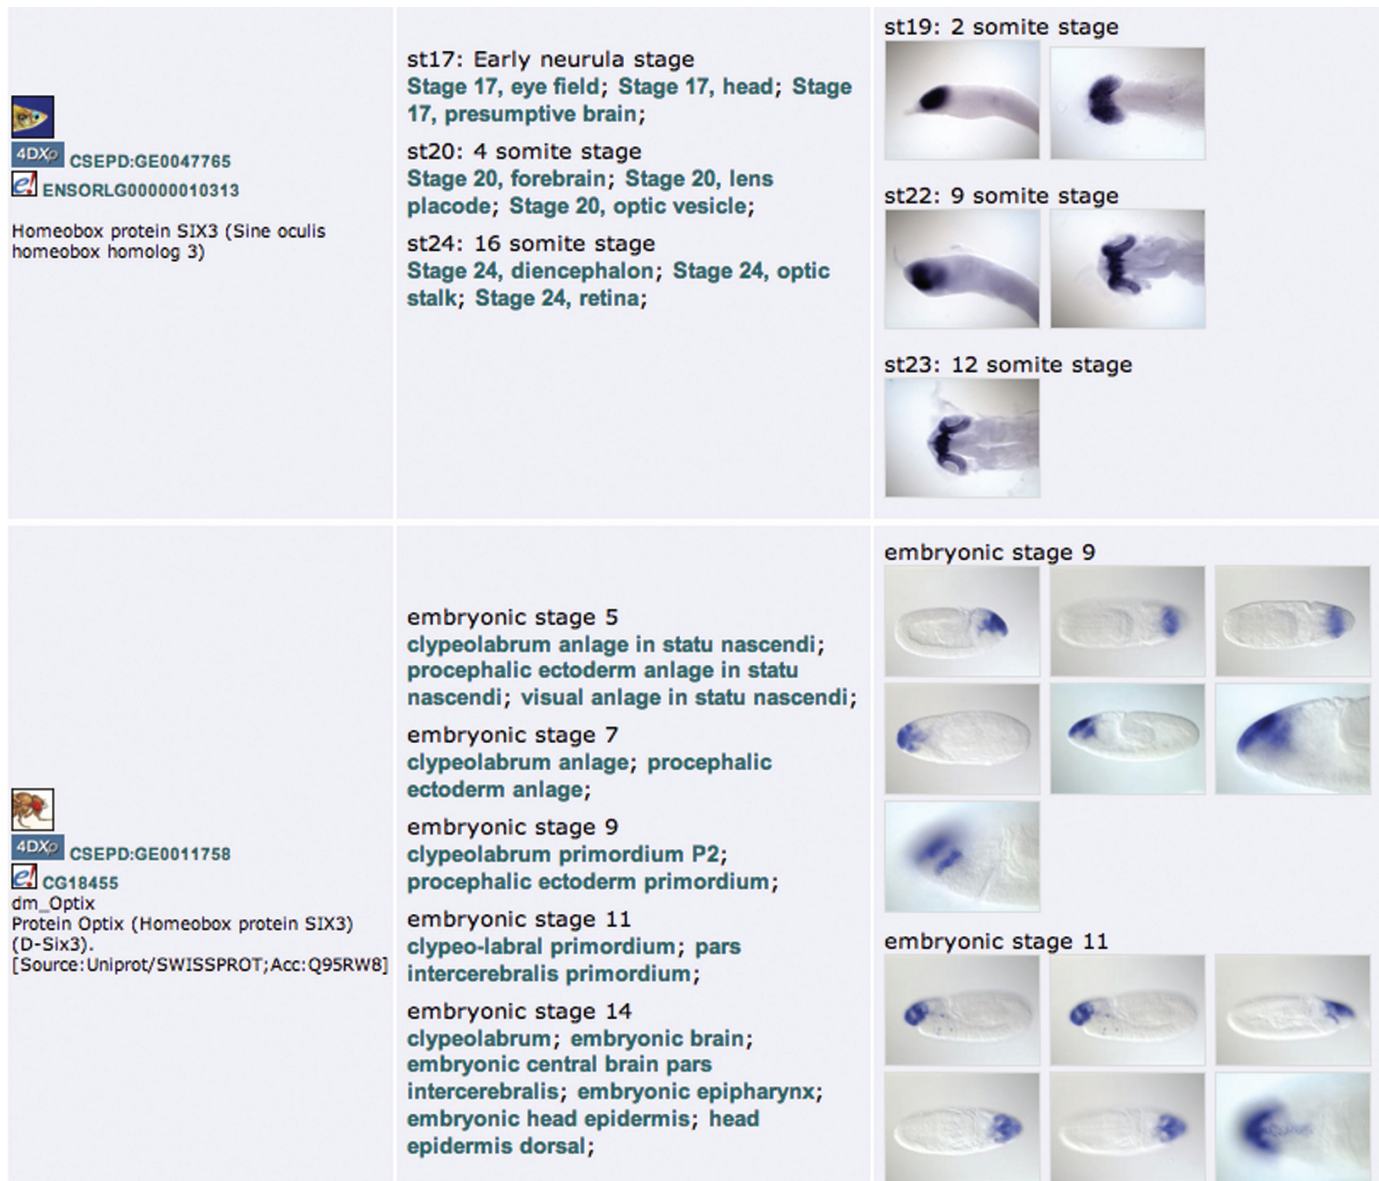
| | | |
|---|---|---|
| 4DXp CSEPD:GE0047765<br>ENSORLG00000010313<br>Homeobox protein SIX3 (Sine oculis homeobox homolog 3) | st17: Early neurula stage<br>Stage 17, eye field; Stage 17, head; Stage 17, presumptive brain;<br>st20: 4 somite stage<br>Stage 20, forebrain; Stage 20, lens placode; Stage 20, optic vesicle;<br>st24: 16 somite stage<br>Stage 24, diencephalon; Stage 24, optic stalk; Stage 24, retina; | st19: 2 somite stage<br>st22: 9 somite stage<br>st23: 12 somite stage |
| 4DXp CSEPD:GE0011758<br>CG18455<br>dm_Optix<br>Protein Optix (Homeobox protein SIX3) (D-Six3).<br>[Source:Uniprot/SWISSPROT;Acc:Q95RW8] | embryonic stage 5<br>clypeolabrum anlage in statu nascendi; procephalic ectoderm anlage in statu nascendi; visual anlage in statu nascendi;<br>embryonic stage 7<br>clypeolabrum anlage; procephalic ectoderm anlage;<br>embryonic stage 9<br>clypeolabrum primordium P2; procephalic ectoderm primordium;<br>embryonic stage 11<br>clypeo-labral primordium; pars intercerebralis primordium;<br>embryonic stage 14<br>clypeolabrum; embryonic brain; embryonic central brain pars intercerebralis; embryonic epipharynx; embryonic head epidermis; head epidermis dorsal; | embryonic stage 9<br>embryonic stage 11 |